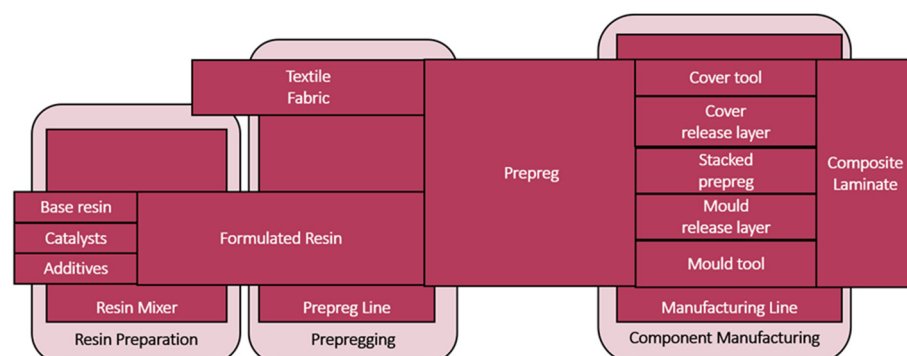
Textile Fabric

Base resin

Catalysts

Additives

Formulated Resin

Resin Mixer

Resin Preparation

Prepreg Line

Prepregging

Prepreg

Cover tool

Cover release layer

Stacked prepreg

Mould release layer

Mould tool

Composite Laminate

Manufacturing Line

Component Manufacturing